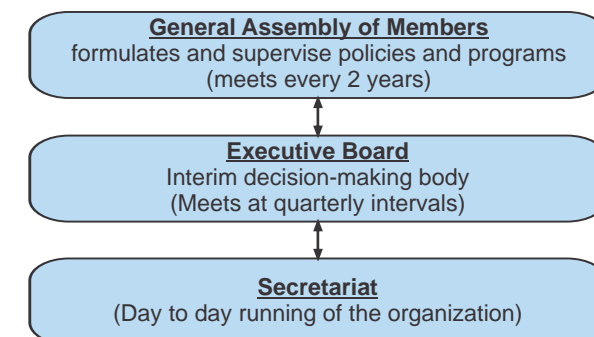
General Assembly of Members
formulates and supervise policies and programs
(meets every 2 years)

Executive Board
Interim decision-making body
(Meets at quarterly intervals)

Secretariat
(Day to day running of the organization)